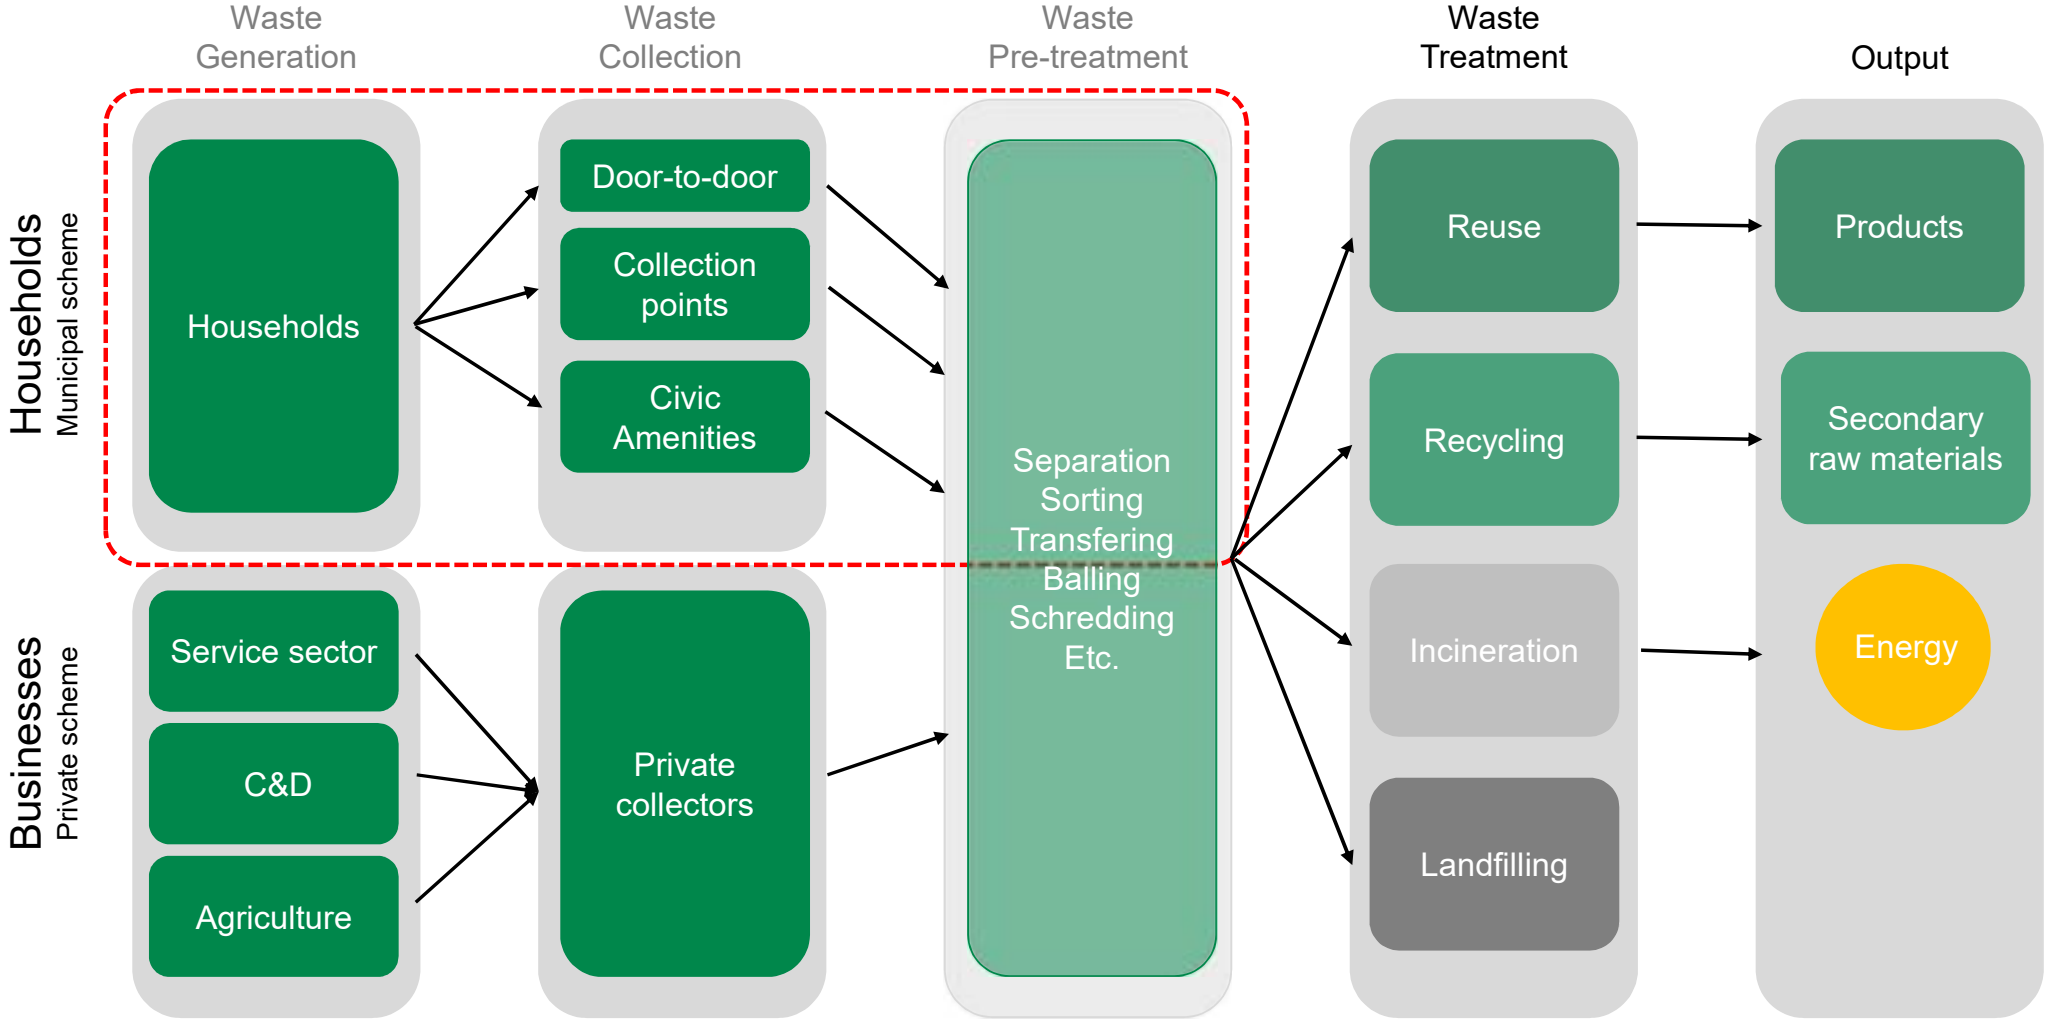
Waste Generation

Waste Collection

Waste Pre-treatment

Waste Treatment

Output

Households
Municipal scheme

Households

Door-to-door

Collection points

Civic Amenities

Separation
Sorting
Transfering
Balling
Schredding
Etc.

Reuse

Recycling

Incineration

Landfilling

Products

Secondary raw materials

Energy

Businesses
Private scheme

Service sector

C&D

Agriculture

Private collectors